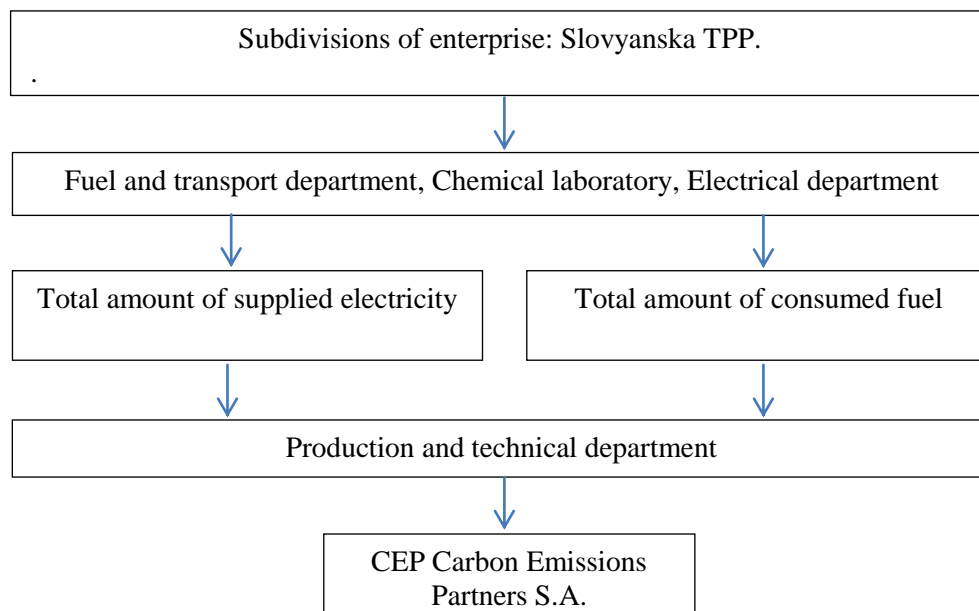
Subdivisions of enterprise: Slovyanska TPP.
.

Fuel and transport department, Chemical laboratory, Electrical department

Total amount of supplied electricity

Total amount of consumed fuel

Production and technical department

CEP Carbon Emissions Partners S.A.